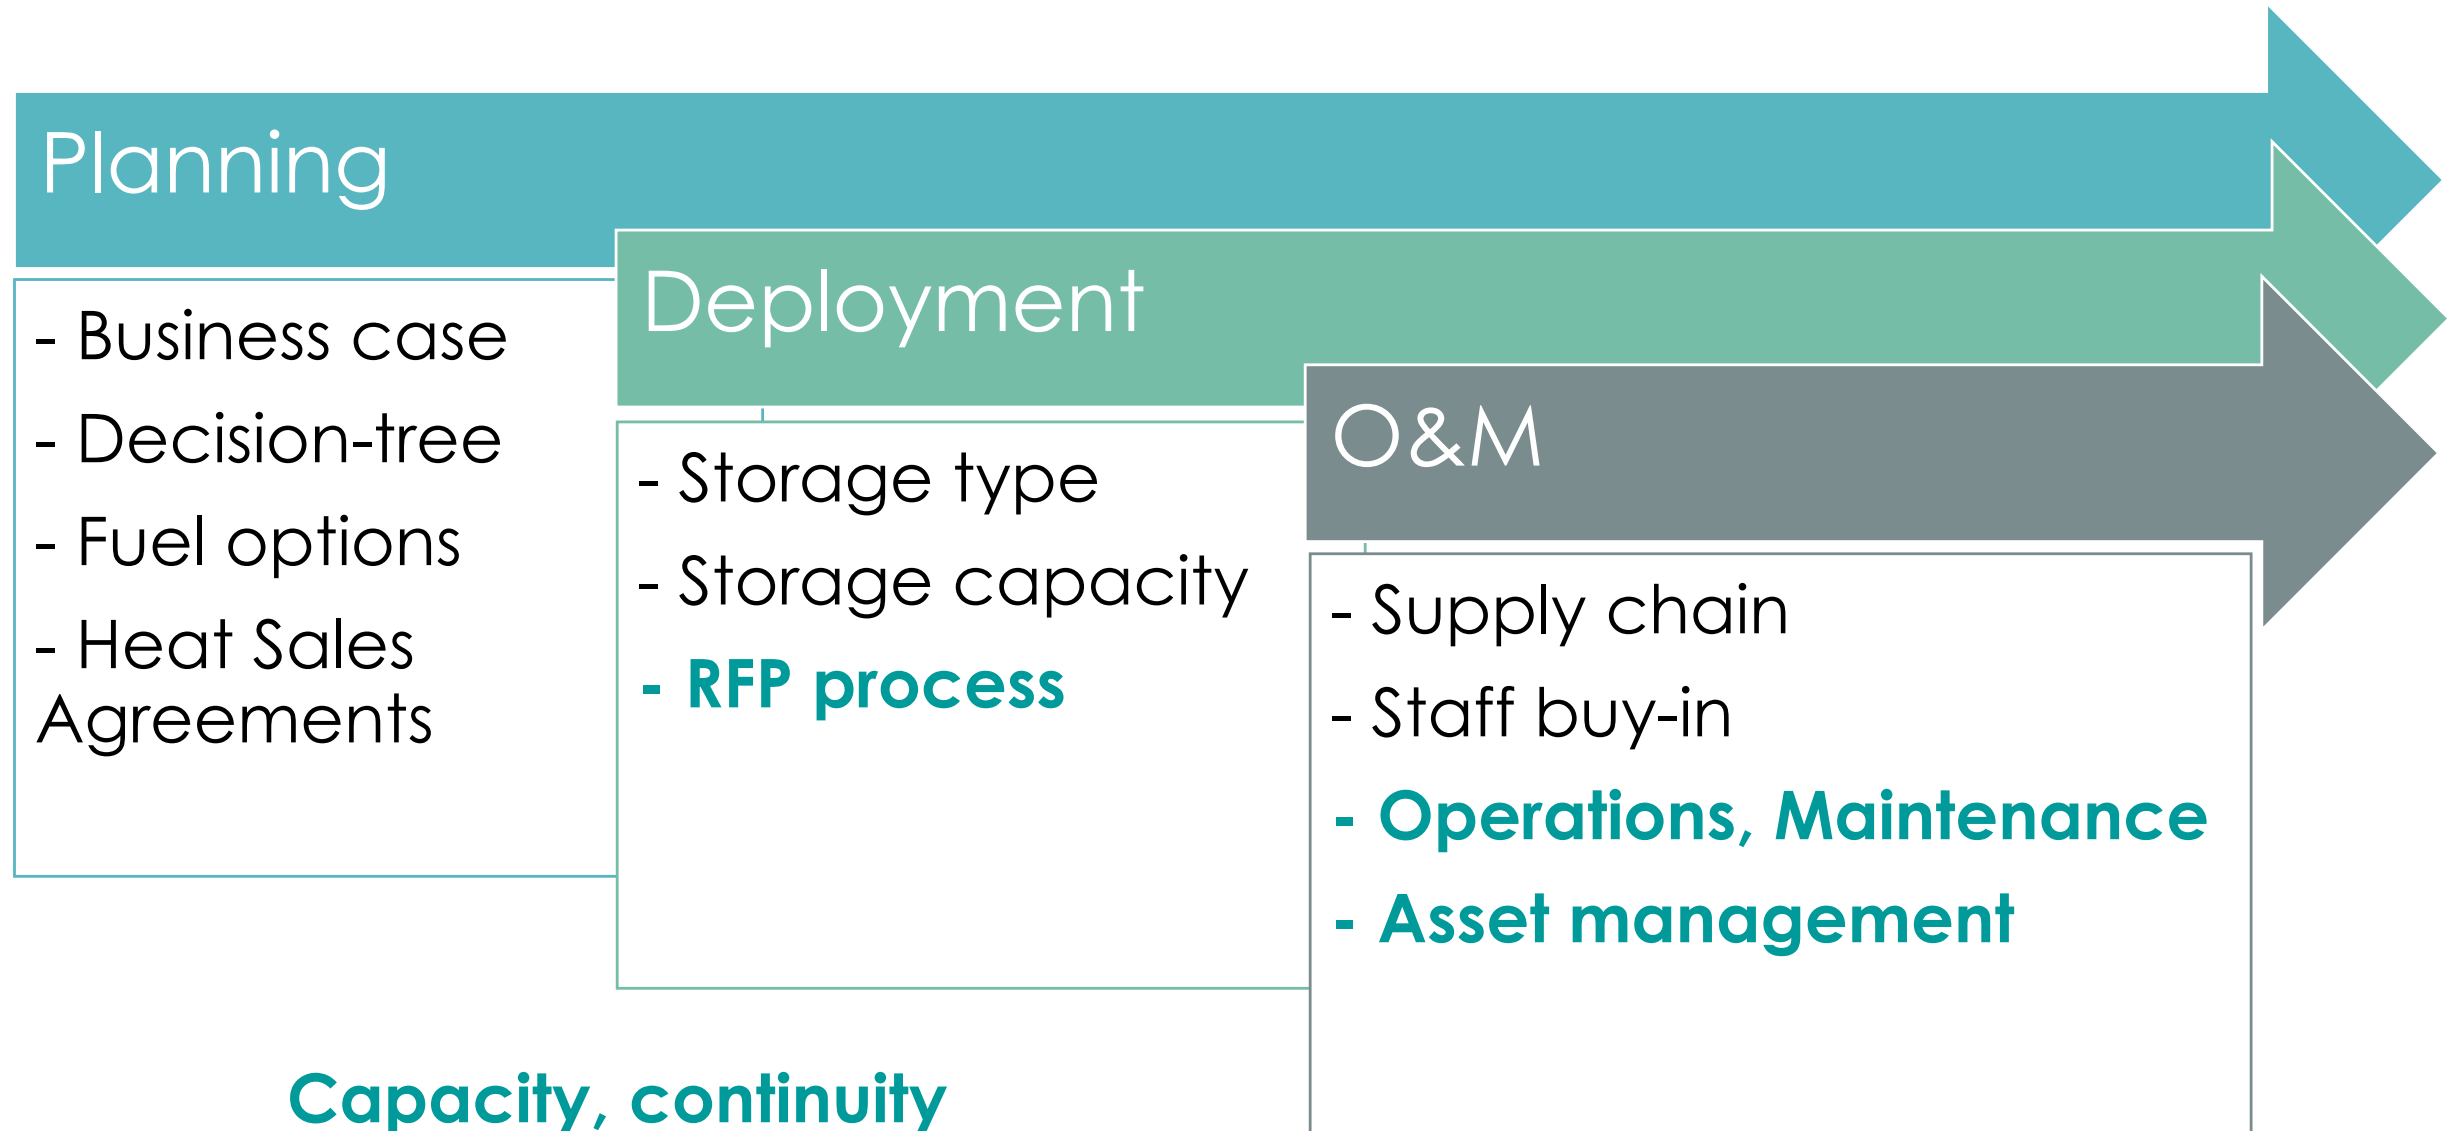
Planning

- Business case
- Decision-tree
- Fuel options
- Heat Sales Agreements

Deployment

- Storage type
- Storage capacity
- RFP process

O&M

- Supply chain
- Staff buy-in
- Operations, Maintenance
- Asset management

Capacity, continuity